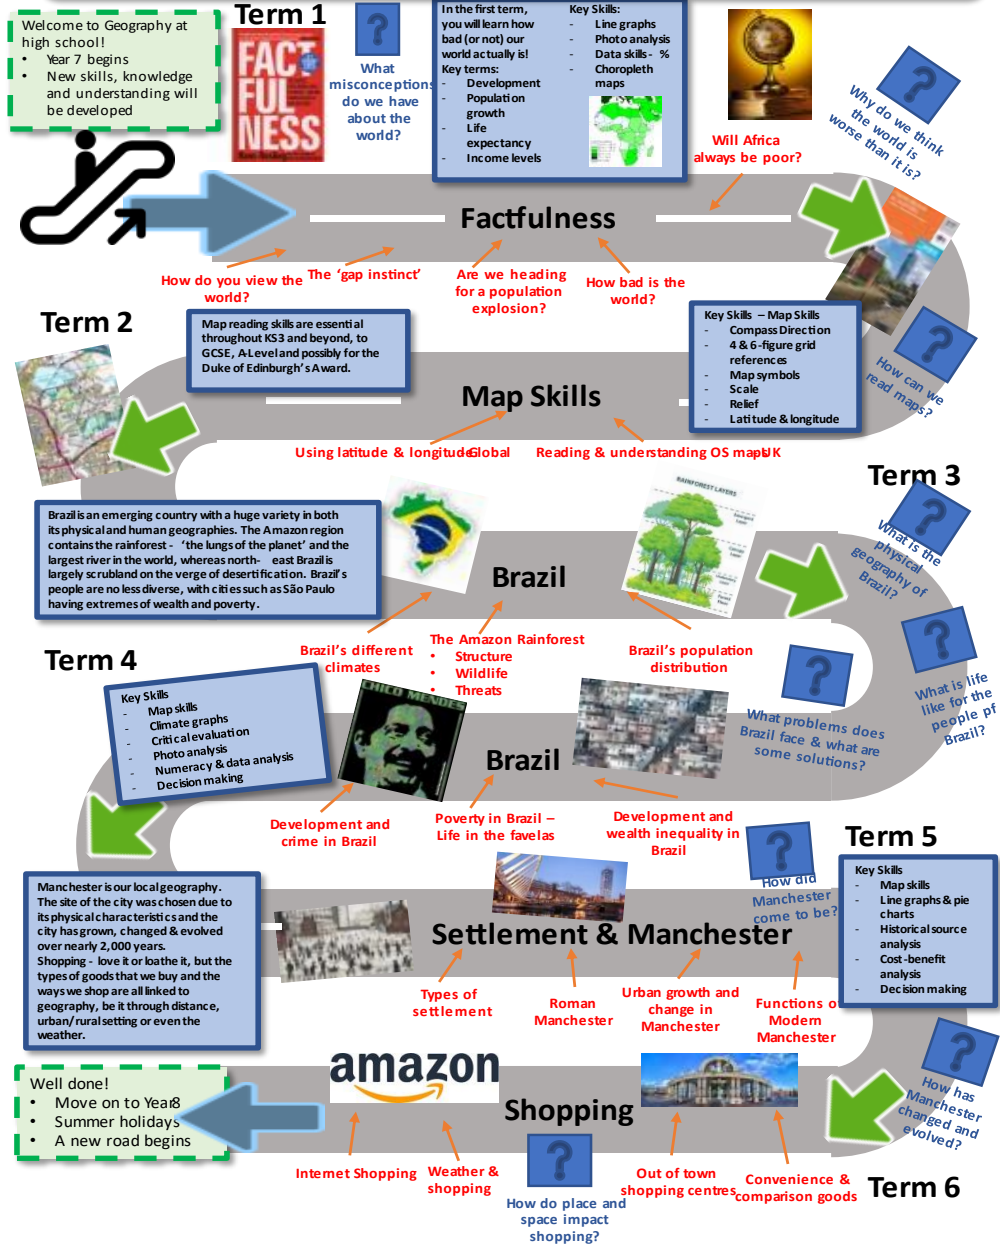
Welcome to Geography at high school!
- Year 7 begins
- New skills, knowledge and understanding will be developed

Term 1

FACTFULNESS

What misconceptions do we have about the world?

In the first term, you will learn how bad (or not) our world actually is!
Key terms:
- Development
- Population growth
- Life expectancy
- Income levels

Key Skills:
- Line graphs
- Photo analysis
- Data skills - %
- Choropleth maps

Will Africa always be poor?

Why do we think the world is worse than it is?

Factfulness

How do you view the world?
The 'gap instinct'
Are we heading for a population explosion?
How bad is the world?

Term 2

Map reading skills are essential throughout KS3 and beyond, to GCSE, A-Level and possibly for the Duke of Edinburgh's Award.

Key Skills – Map Skills
- Compass Direction
- 4 & 6-figure grid references
- Map symbols
- Scale
- Relief
- Latitude & longitude

How can we read maps?

Map Skills

Using latitude & longitude
Global
Reading & understanding OS maps
UK

Term 3

Brazil is an emerging country with a huge variety in both its physical and human geographies. The Amazon region contains the rainforest - 'the lungs of the planet' and the largest river in the world, whereas north-east Brazil is largely scrubland on the verge of desertification. Brazil's people are no less diverse, with cities such as São Paulo having extremes of wealth and poverty.

RAINFOREST LAYERS

What is the physical geography of Brazil?

Brazil

Brazil's different climates
The Amazon Rainforest
- Structure
- Wildlife
- Threats
Brazil's population distribution

Term 4

Key Skills
- Map skills
- Climate graphs
- Critical evaluation
- Photo analysis
- Numeracy & data analysis
- Decision making

CHICO MENDES

What is life like for the people of Brazil?

What problems does Brazil face & what are some solutions?

Brazil

Development and crime in Brazil
Poverty in Brazil – Life in the favelas
Development and wealth inequality in Brazil

Term 5

How did Manchester come to be?

Key Skills
- Map skills
- Line graphs & pie charts
- Historical source analysis
- Cost-benefit analysis
- Decision making

Manchester is our local geography. The site of the city was chosen due to its physical characteristics and the city has grown, changed & evolved over nearly 2,000 years.
Shopping - love it or loathe it, but the types of goods that we buy and the ways we shop are all linked to geography, be it through distance, urban/rural setting or even the weather.

Settlement & Manchester

Types of settlement
Roman Manchester
Urban growth and change in Manchester
Functions of Modern Manchester

Well done!
- Move on to Year 8
- Summer holidays
- A new road begins

amazon

Shopping

How has Manchester changed and evolved?

Internet Shopping
Weather & shopping
How do place and space impact shopping?
Out of town shopping centres
Convenience & comparison goods

Term 6